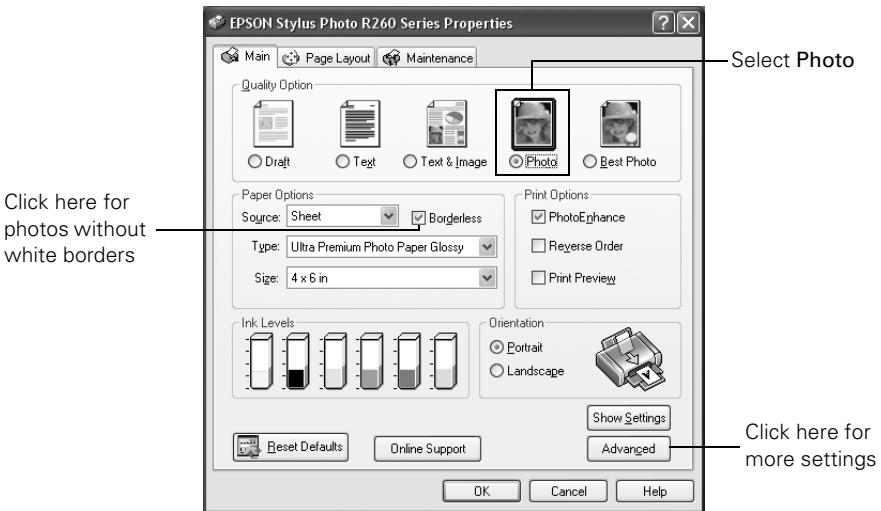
EPSON Stylus Photo R260 Series Properties

Main | Page Layout | Maintenance

Quality Option

Draft
Text
Text & Image
Photo
Best Photo

Select Photo

Paper Options

Source: Sheet
Borderless

Type: Ultra Premium Photo Paper Glossy

Size: 4 x 6 in

Click here for photos without white borders

Print Options

PhotoEnhance
Reverse Order
Print Preview

Ink Levels

Orientation

Portrait
Landscape

Show Settings

Reset Defaults
Online Support
Advanced

Click here for more settings

OK
Cancel
Help